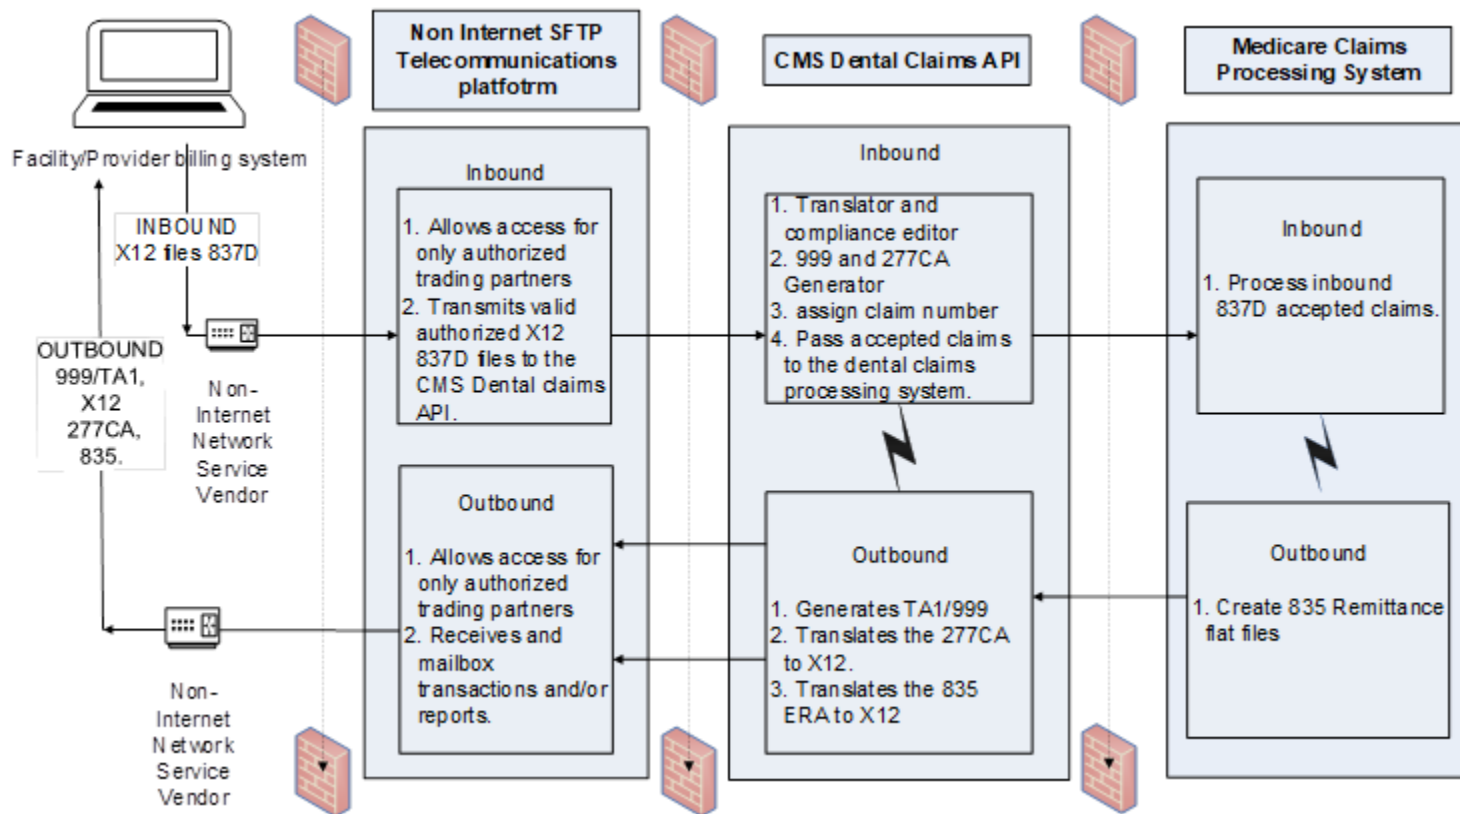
Non Internet SFTP Telecommunications platfotrm

CMS Dental Claims API

Medicare Claims Processing System

Facility/Provider billing system

INBOUND X12 files 837D

OUTBOUND 999/TA1, X12 277CA, 835.

Non-Internet Network Service Vendor

Inbound

1. Allows access for only authorized trading partners
2. Transmits valid authorized X12 837D files to the CMS Dental claims API.

Outbound

1. Allows access for only authorized trading partners
2. Receives and mailbox transactions and/or reports.

Non-Internet Network Service Vendor

Inbound

1. Translator and compliance editor
2. 999 and 277CA Generator
3. assign claim number
4. Pass accepted claims to the dental claims processing system.

Outbound

1. Generates TA1/999
2. Translates the 277CA to X12.
3. Translates the 835 ERA to X12

Inbound

1. Process inbound 837D accepted claims.

Outbound

1. Create 835 Remittance flat files